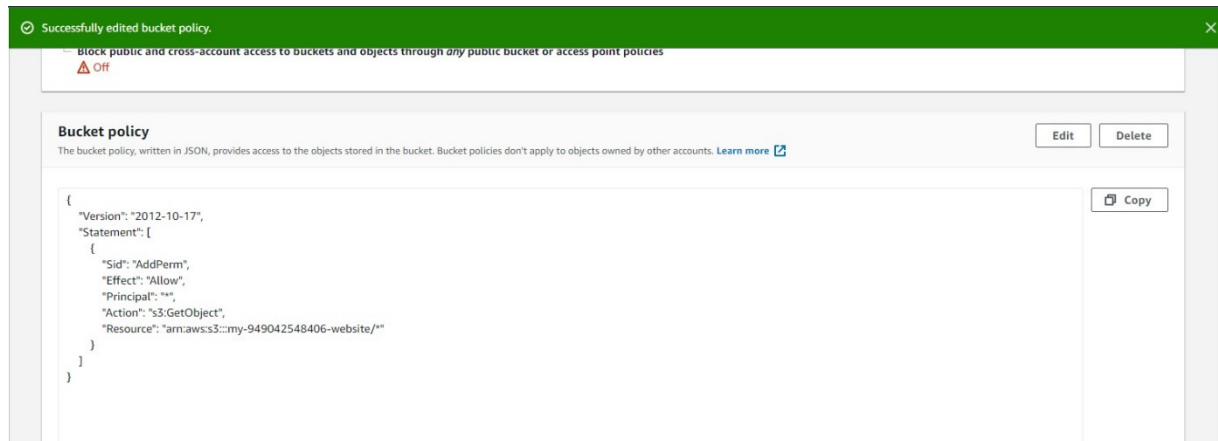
Successfully edited bucket policy.

Block public and cross-account access to buckets and objects through *any* public bucket or access point policies
Off

Bucket policy
The bucket policy, written in JSON, provides access to the objects stored in the bucket. Bucket policies don't apply to objects owned by other accounts. Learn more

Edit
Delete

Copy

{
"Version": "2012-10-17",
"Statement": [
{
"Sid": "AddPerm",
"Effect": "Allow",
"Principal": "*",
"Action": "s3:GetObject",
"Resource": "arn:aws:s3:::my-949042548406-website/*"
}
]
}